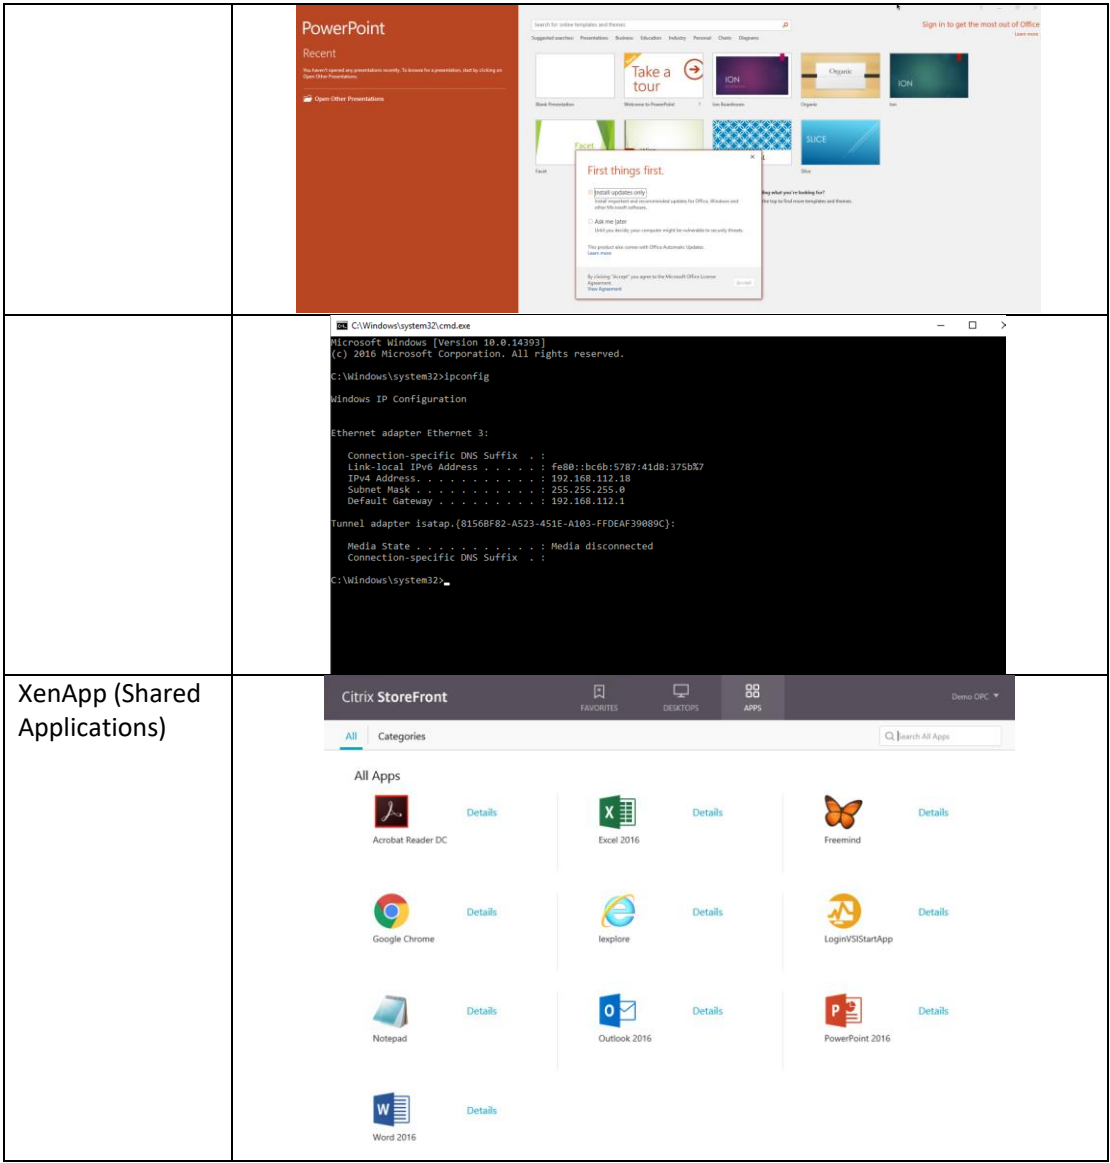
| | | PowerPoint<br>Recent<br>You haven't opened any presentations recently. To browse for a presentation, start by clicking on Open Other Presentations.<br>Open Other Presentations<br>Search for online templates and themes<br>Sign in to get the most out of Office<br>Learn more<br>Suggested searches: Presentations Business Education Industry Personal Charts Diagrams<br>Take a tour<br>Blank Presentation<br>Welcome to PowerPoint<br>ION<br>Ion Boardroom<br>Organic<br>Organic<br>ION<br>Ion<br>Facet<br>Facet<br>SLICE<br>Slice<br>First things first.<br>Install updates only<br>Install important and recommended updates for Office, Windows and other Microsoft software.<br>Ask me later<br>Until you decide, your computer might be vulnerable to security threats.<br>This product also comes with Office Automatic Updates.<br>Learn more<br>By clicking "Accept" you agree to the Microsoft Office License Agreement.<br>View Agreement<br>Accept<br>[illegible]ing what you're looking for?<br>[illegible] the top to find more templates and themes. |
|---|---|---|
| | | C:\Windows\system32\cmd.exe<br>Microsoft Windows [Version 10.0.14393]<br>(c) 2016 Microsoft Corporation. All rights reserved.<br>C:\Windows\system32>ipconfig<br>Windows IP Configuration<br>Ethernet adapter Ethernet 3:<br>Connection-specific DNS Suffix . :<br>Link-local IPv6 Address . . . . . : fe80::bc6b:5787:41d8:375b%7<br>IPv4 Address. . . . . . . . . . . : 192.168.112.18<br>Subnet Mask . . . . . . . . . . . : 255.255.255.0<br>Default Gateway . . . . . . . . . : 192.168.112.1<br>Tunnel adapter isatap.{8156BF82-A523-451E-A103-FFDEAF39089C}:<br>Media State . . . . . . . . . . . : Media disconnected<br>Connection-specific DNS Suffix . :<br>C:\Windows\system32> |
| XenApp (Shared Applications) | | Citrix StoreFront<br>FAVORITES DESKTOPS APPS<br>Demo OPC<br>All Categories<br>Search All Apps<br>All Apps<br>Acrobat Reader DC Details<br>Excel 2016 Details<br>Freemind Details<br>Google Chrome Details<br>Iexplore Details<br>LoginVSIStartApp Details<br>Notepad Details<br>Outlook 2016 Details<br>PowerPoint 2016 Details<br>Word 2016 Details |